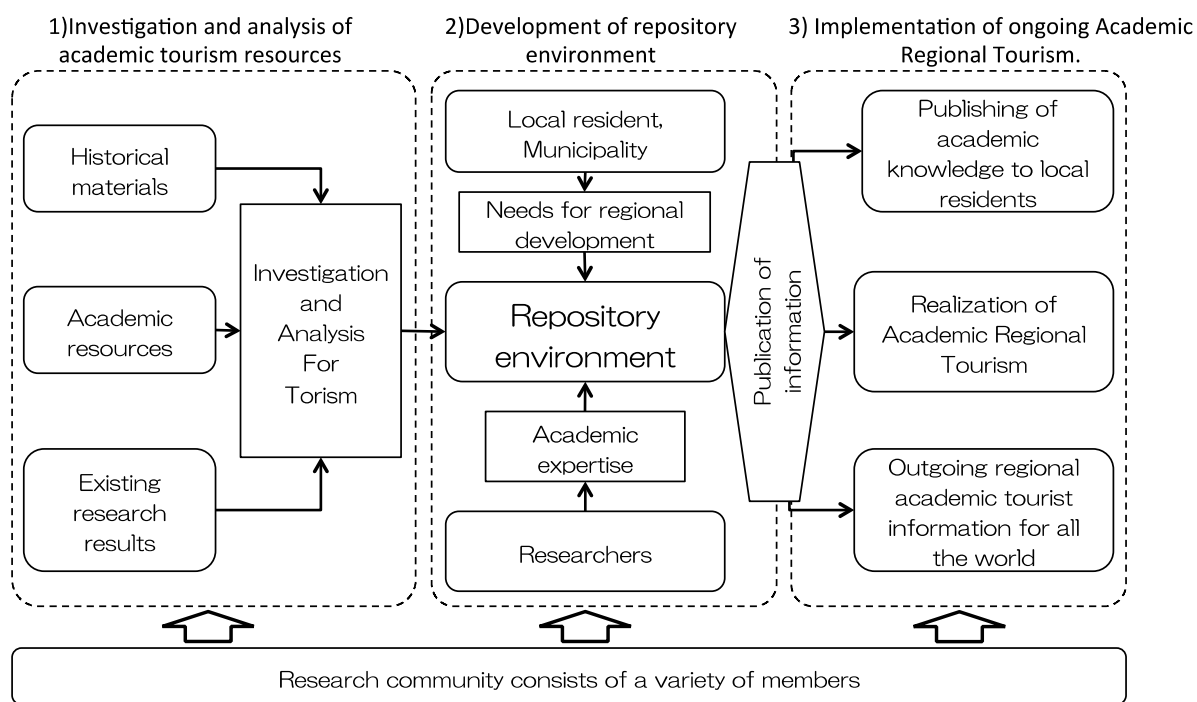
1)Investigation and analysis of academic tourism resources

Historical materials

Academic resources

Existing research results

Investigation and Analysis For Torism

2)Development of repository environment

Local resident, Municipality

Needs for regional development

Repository environment

Academic expertise

Researchers

Publication of information

3) Implementation of ongoing Academic Regional Tourism.

Publishing of academic knowledge to local residents

Realization of Academic Regional Tourism

Outgoing regional academic tourist information for all the world

Research community consists of a variety of members